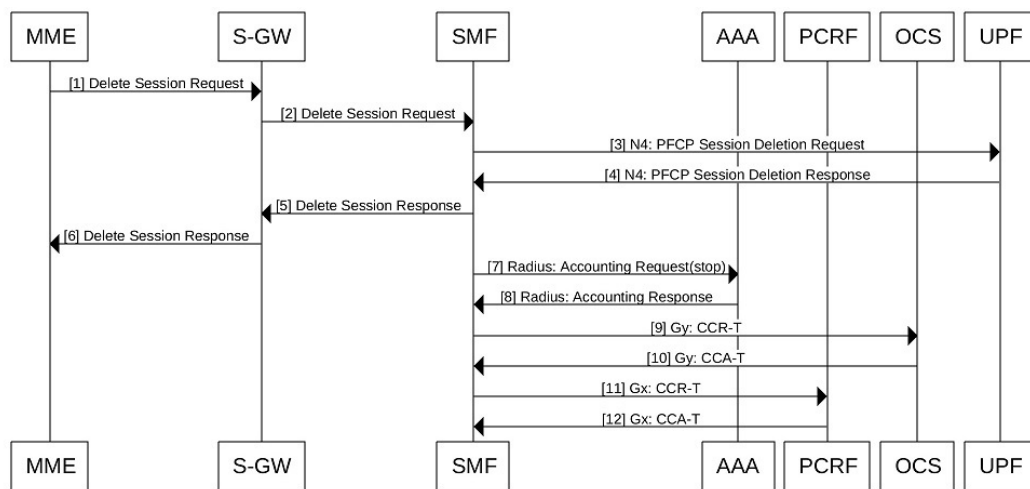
MME S-GW SMF AAA PCRF OCS UPF

[1] Delete Session Request
[2] Delete Session Request
[3] N4: PFCP Session Deletion Request
[4] N4: PFCP Session Deletion Response
[5] Delete Session Response
[6] Delete Session Response
[7] Radius: Accounting Request(stop)
[8] Radius: Accounting Response
[9] Gy: CCR-T
[10] Gy: CCA-T
[11] Gx: CCR-T
[12] Gx: CCA-T

MME S-GW SMF AAA PCRF OCS UPF